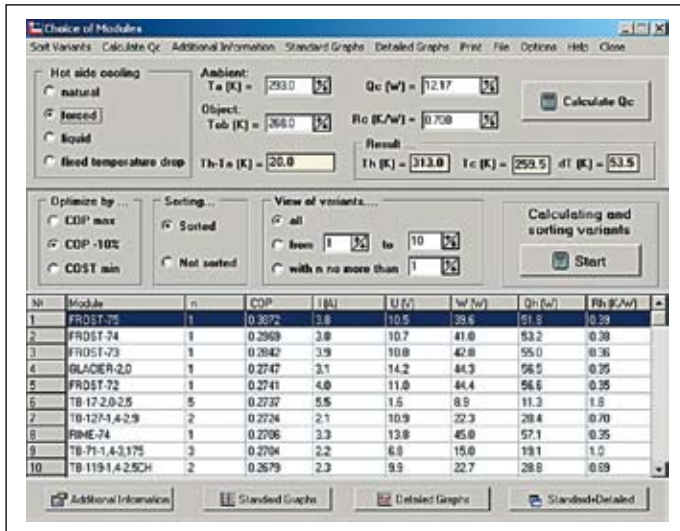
Choice of Modules

Sort Variants Calculate Qc Additional Information Standard Graphs Detailed Graphs Print File Options Help Close

Hot side cooling
natural
forced
liquid
fixed temperature drop

Ambient
Ta (K) = 293.0

Object
Tob (K) = 268.0

Qc (W) = 12.17

Rc (K/W) = 0.708

Calculate Qc

Th-Ta (K) = 20.0

Result
Th (K) = 313.0 Tc (K) = 259.5 dT (K) = 53.5

Optimize by ...
COP max
COP -10%
COST min

Sorting...
Sorted
Not sorted

View of variants....
all
from 1 to 10
with n no more than 1

Calculating and sorting variants

Start

| № | Module | n | COP | I (A) | U (V) | W (W) | Qh (W) | Rh (K/W) |
|---|---|---|---|---|---|---|---|---|
| 1 | FROST-75 | 1 | 0.3072 | 3.8 | 10.5 | 39.6 | 51.8 | 0.39 |
| 2 | FROST-74 | 1 | 0.2969 | 3.8 | 10.7 | 41.0 | 53.2 | 0.38 |
| 3 | FROST-73 | 1 | 0.2842 | 3.9 | 10.8 | 42.8 | 55.0 | 0.36 |
| 4 | GLACIER-2,0 | 1 | 0.2747 | 3.1 | 14.2 | 44.3 | 56.5 | 0.35 |
| 5 | FROST-72 | 1 | 0.2741 | 4.0 | 11.0 | 44.4 | 56.6 | 0.35 |
| 6 | TB-17-2,0-2,5 | 5 | 0.2737 | 5.5 | 1.6 | 8.9 | 11.3 | 1.8 |
| 7 | TB-127-1,4-2,9 | 2 | 0.2724 | 2.1 | 10.9 | 22.3 | 28.4 | 0.70 |
| 8 | RIME-74 | 1 | 0.2706 | 3.3 | 13.8 | 45.0 | 57.1 | 0.35 |
| 9 | TB-71-1,4-3,175 | 3 | 0.2704 | 2.2 | 6.8 | 15.0 | 19.1 | 1.0 |
| 10 | TB-119-1,4-2,5CH | 2 | 0.2679 | 2.3 | 9.9 | 22.7 | 28.8 | 0.69 |

Additional Information Standard Graphs Detailed Graphs Standard+Detailed